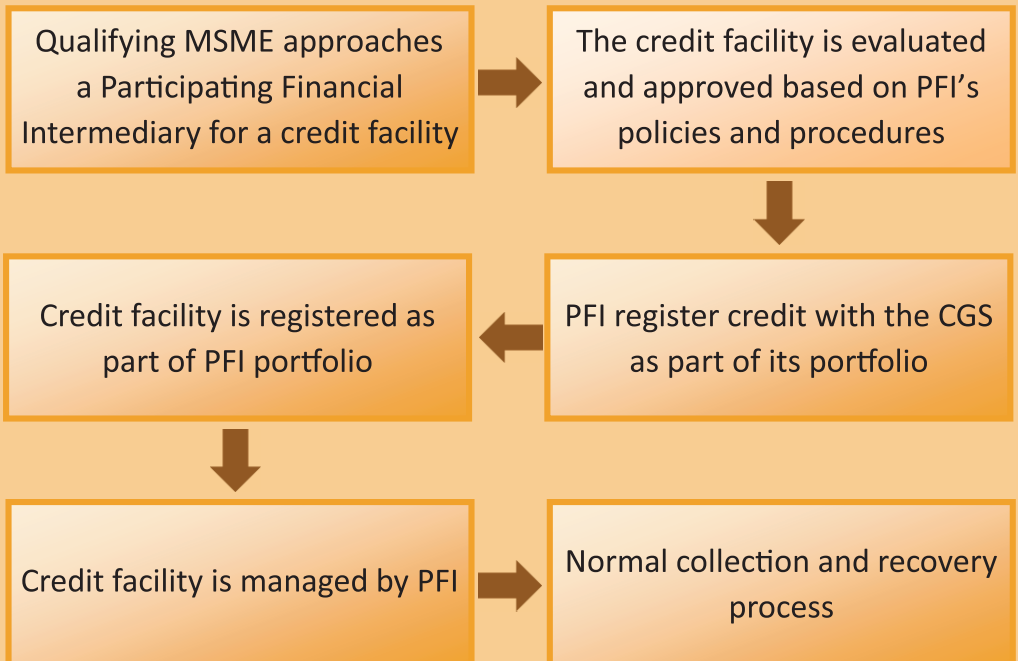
Qualifying MSME approaches a Participating Financial Intermediary for a credit facility

The credit facility is evaluated and approved based on PFI's policies and procedures

PFI register credit with the CGS as part of its portfolio

Credit facility is registered as part of PFI portfolio

Credit facility is managed by PFI

Normal collection and recovery process